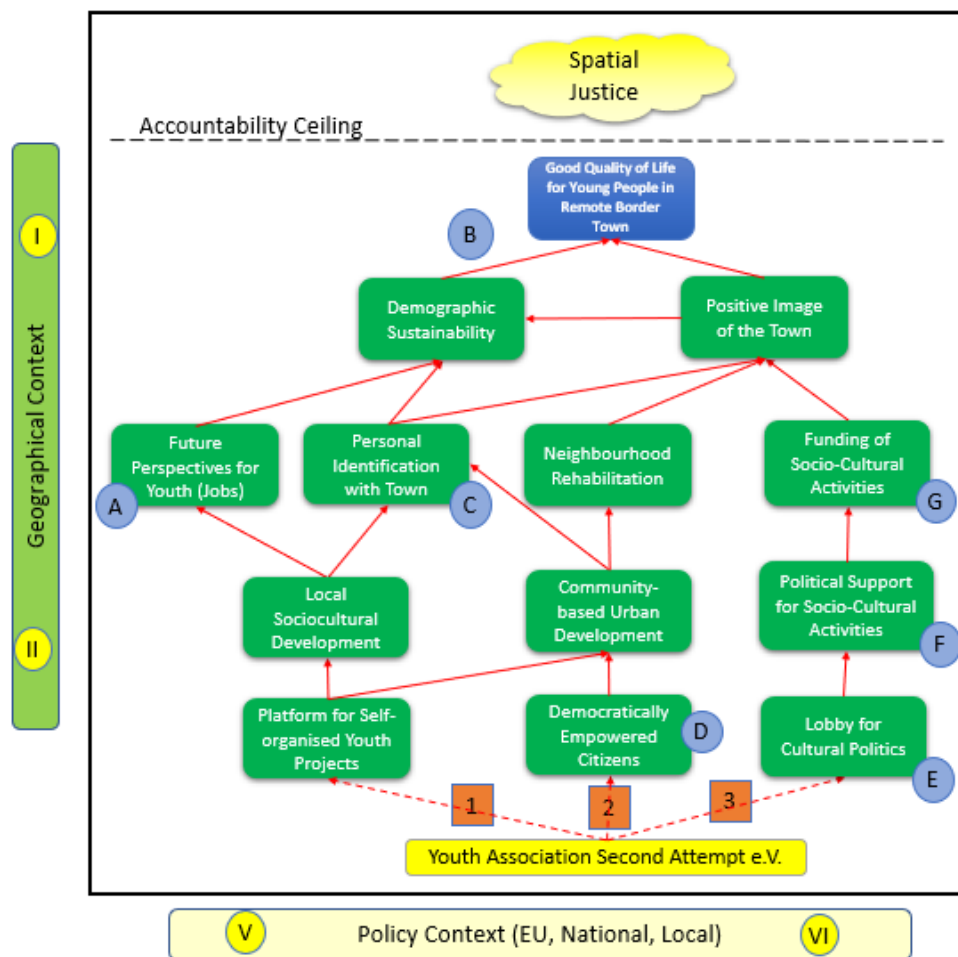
Geographical Context

I

II

Spatial Justice

Accountability Ceiling

Good Quality of Life for Young People in Remote Border Town

B

Demographic Sustainability

Positive Image of the Town

Future Perspectives for Youth (Jobs)

A

Personal Identification with Town

C

Neighbourhood Rehabilitation

Funding of Socio-Cultural Activities

G

Local Sociocultural Development

Community-based Urban Development

Political Support for Socio-Cultural Activities

F

Platform for Self-organised Youth Projects

Democratically Empowered Citizens

D

Lobby for Cultural Politics

E

1

2

3

Youth Association Second Attempt e.V.

V

Policy Context (EU, National, Local)

VI